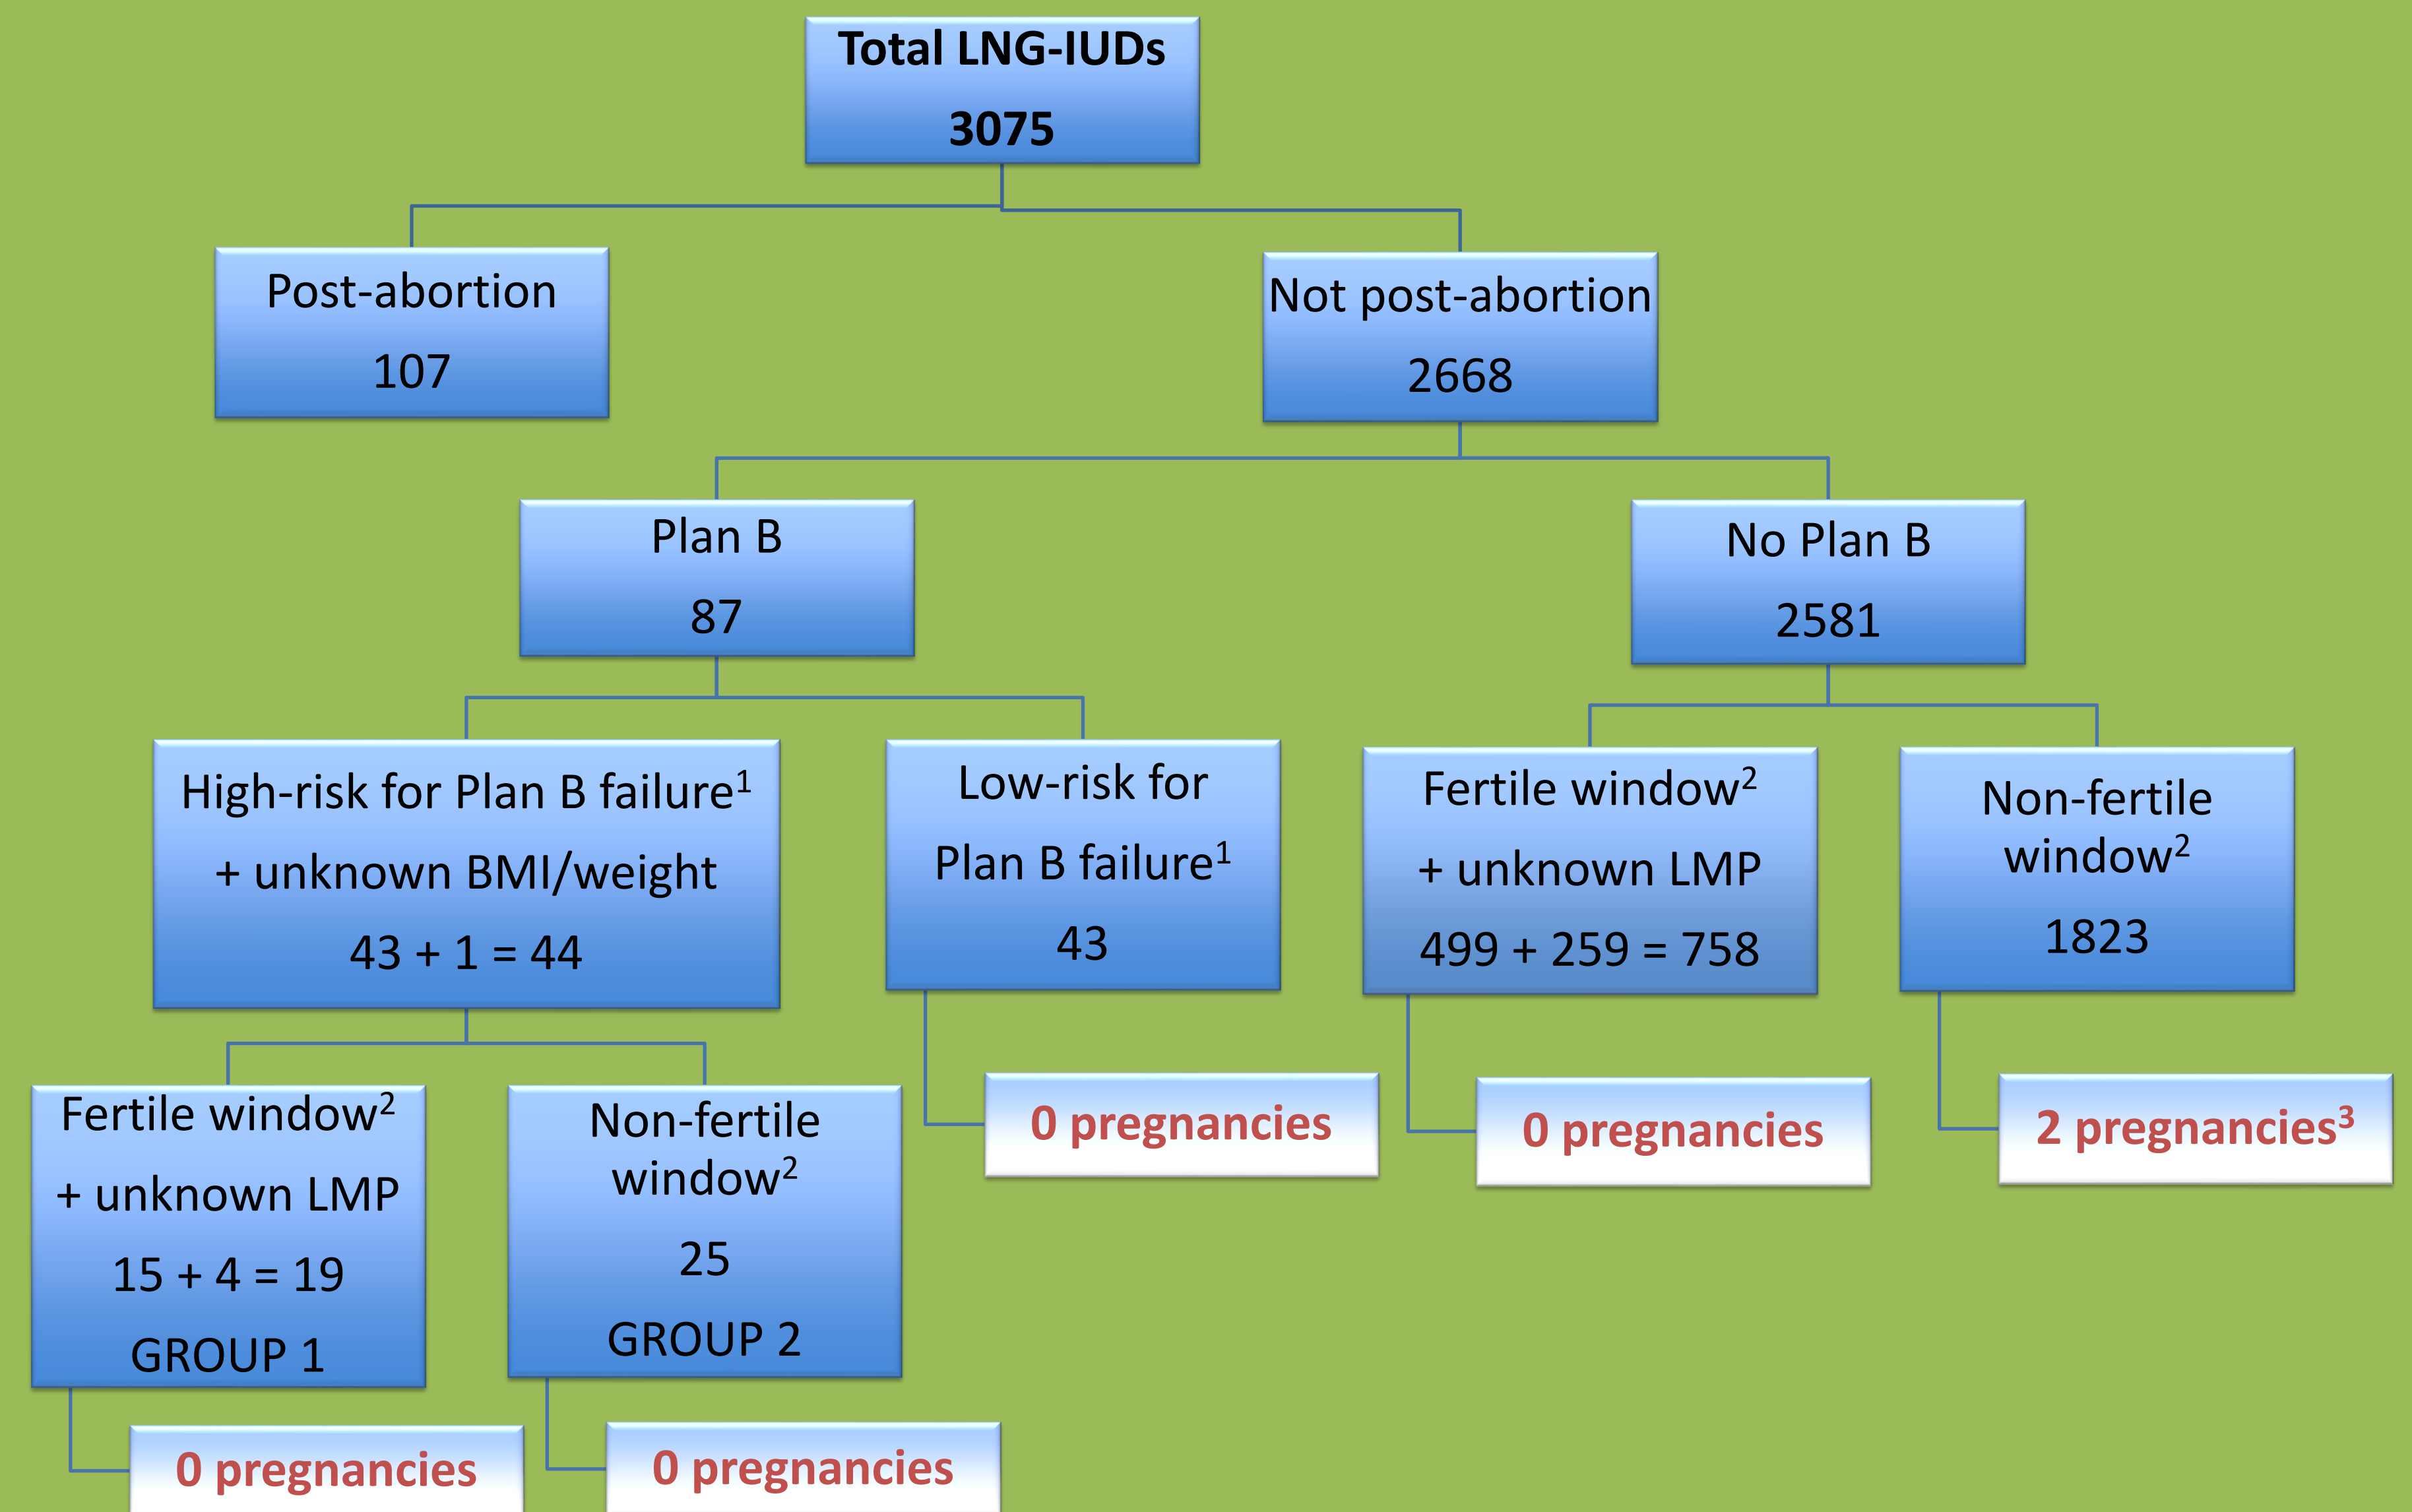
Total LNG-IUDs
3075

Post-abortion
107

Not post-abortion
2668

Plan B
87

No Plan B
2581

High-risk for Plan B failure$^1$
+ unknown BMI/weight
43 + 1 = 44

Low-risk for
Plan B failure$^1$
43

Fertile window$^2$
+ unknown LMP
499 + 259 = 758

Non-fertile window$^2$
1823

Fertile window$^2$
+ unknown LMP
15 + 4 = 19
GROUP 1

Non-fertile window$^2$
25
GROUP 2

0 pregnancies

0 pregnancies

2 pregnancies$^3$

0 pregnancies

0 pregnancies